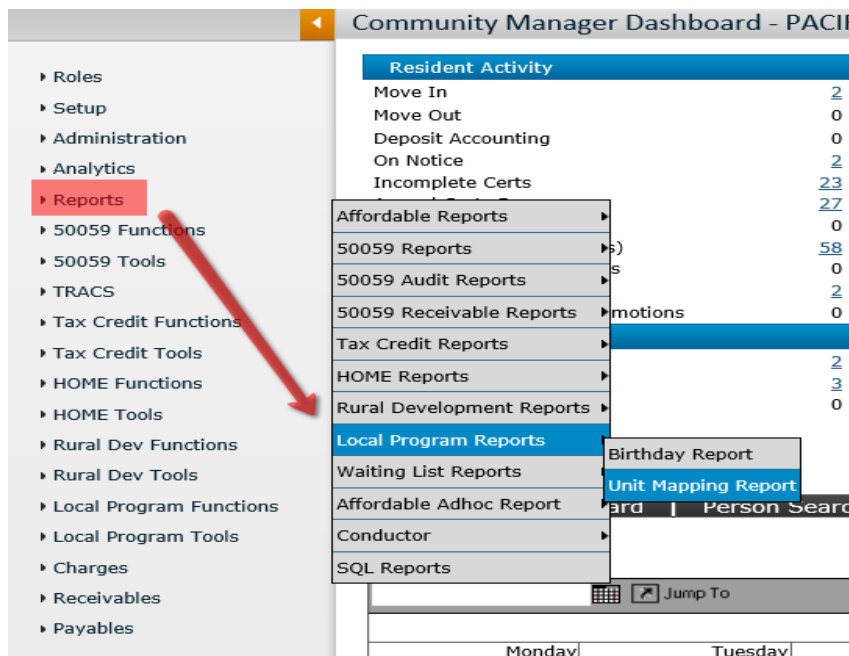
Community Manager Dashboard - PACI

Roles
Setup
Administration
Analytics
Reports
50059 Functions
50059 Tools
TRACS
Tax Credit Functions
Tax Credit Tools
HOME Functions
HOME Tools
Rural Dev Functions
Rural Dev Tools
Local Program Functions
Local Program Tools
Charges
Receivables
Payables

Resident Activity

| | |
|---|---|
| Move In | 2 |
| Move Out | 0 |
| Deposit Accounting | 0 |
| On Notice | 2 |
| Incomplete Certs | 23 |
| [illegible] | 27 |
| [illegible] | 0 |
| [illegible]s) | 58 |
| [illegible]s | 0 |
| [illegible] | 2 |
| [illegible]motions | 0 |

2
3
0

Affordable Reports
50059 Reports
50059 Audit Reports
50059 Receivable Reports
Tax Credit Reports
HOME Reports
Rural Development Reports
Local Program Reports
Waiting List Reports
Affordable Adhoc Report
Conductor
SQL Reports

Birthday Report
Unit Mapping Report

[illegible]ard | Person Searc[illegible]

Jump To

Monday
Tuesday